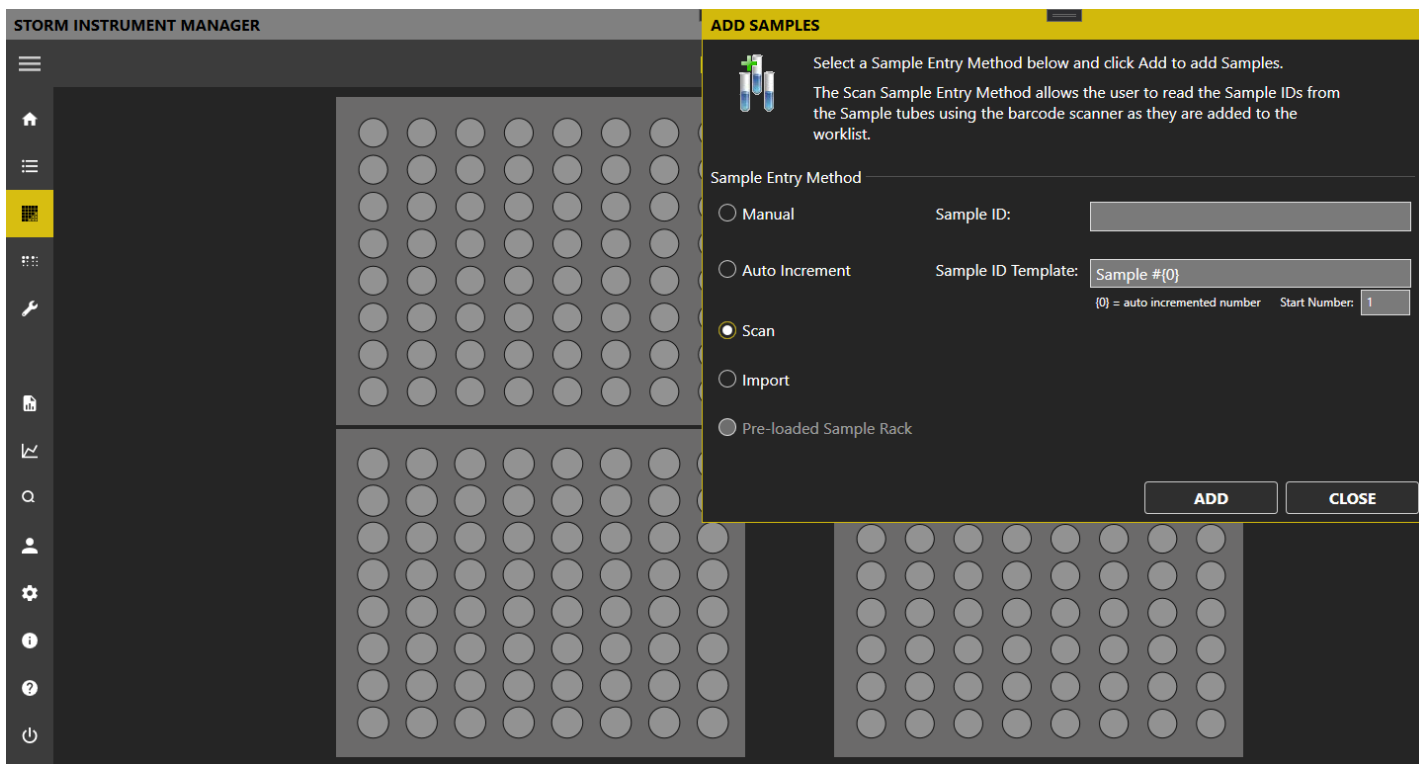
STORM INSTRUMENT MANAGER

ADD SAMPLES

Select a Sample Entry Method below and click Add to add Samples.

The Scan Sample Entry Method allows the user to read the Sample IDs from the Sample tubes using the barcode scanner as they are added to the worklist.

Sample Entry Method

Manual

Sample ID:

Auto Increment

Sample ID Template: Sample #{0}

{0} = auto incremented number Start Number: 1

Scan

Import

Pre-loaded Sample Rack

ADD

CLOSE